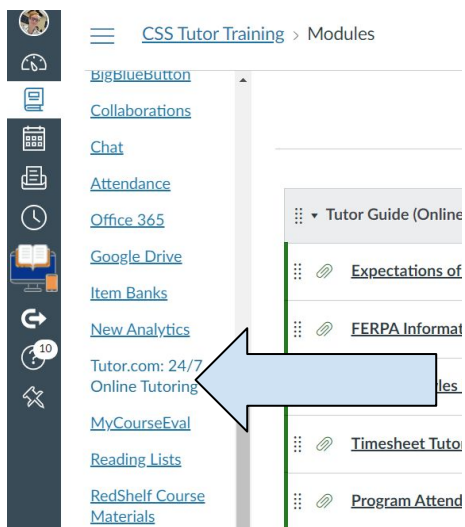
CSS Tutor Training > Modules

BigBlueButton
Collaborations
Chat
Attendance
Office 365
Google Drive
Item Banks
New Analytics
Tutor.com: 24/7 Online Tutoring
MyCourseEval
Reading Lists
RedShelf Course Materials

10

Tutor Guide (Online
Expectations of
FERPA Informat
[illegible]les
Timesheet Tutor
Program Attend